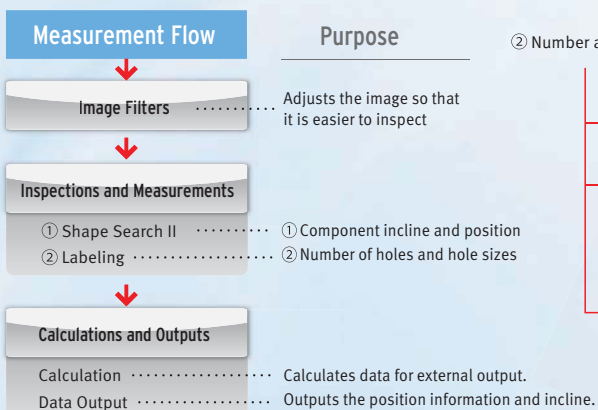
Measurement Flow

Purpose

② Number a

Image Filters ········· Adjusts the image so that it is easier to inspect

Inspections and Measurements

① Shape Search II ········· ① Component incline and position

② Labeling ····················· ② Number of holes and hole sizes

Calculations and Outputs

Calculation ····················· Calculates data for external output.

Data Output ····················· Outputs the position information and incline.